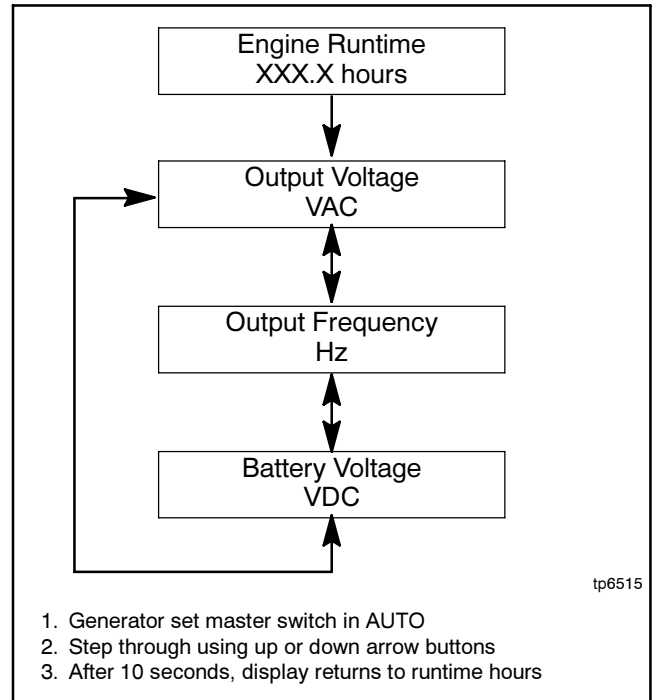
Engine Runtime
XXX.X hours

Output Voltage
VAC

Output Frequency
Hz

Battery Voltage
VDC

tp6515

1. Generator set master switch in AUTO
2. Step through using up or down arrow buttons
3. After 10 seconds, display returns to runtime hours